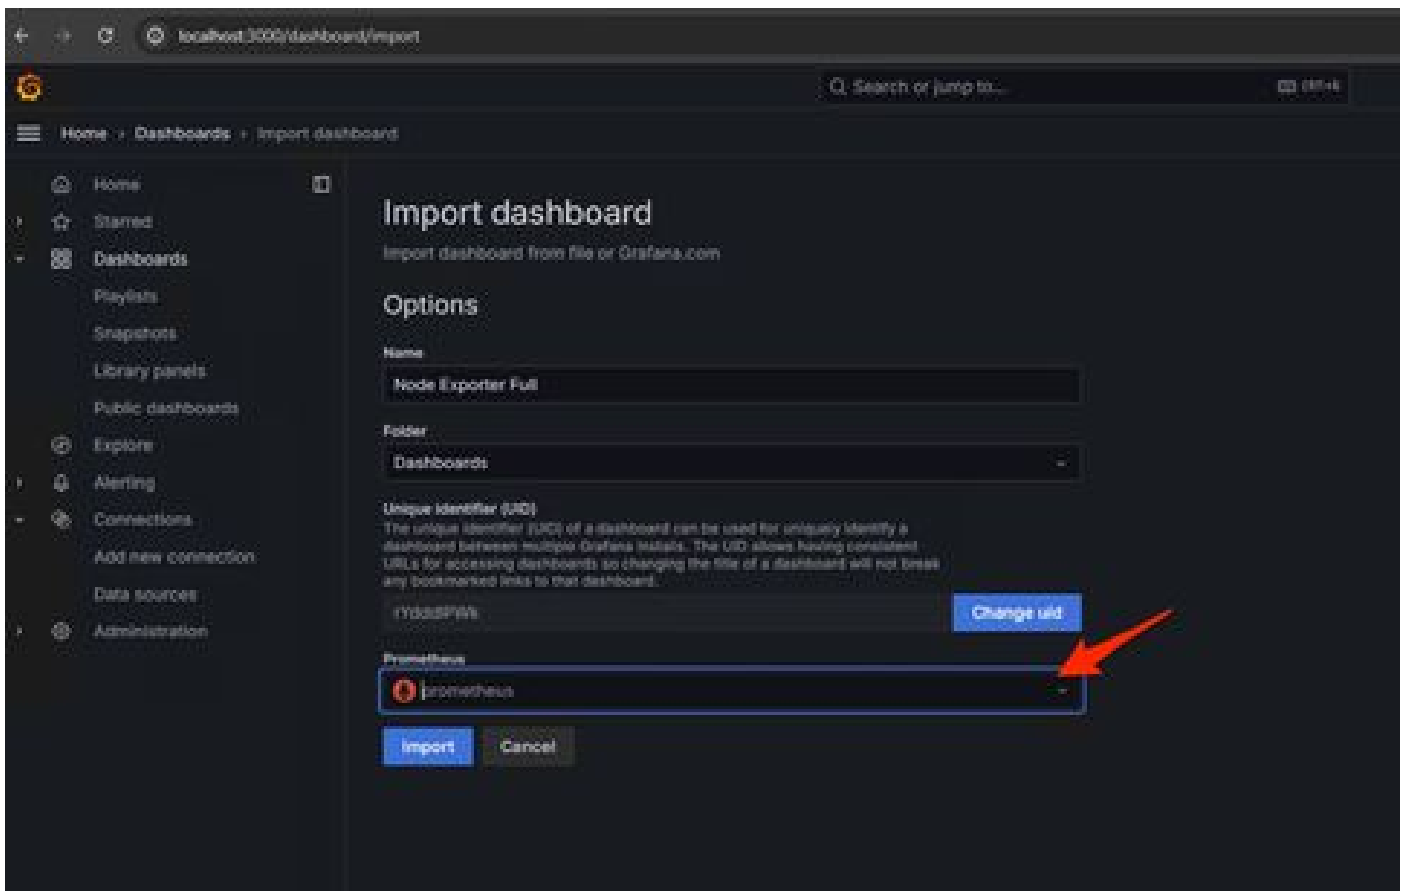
localhost:3000/dashboard/import

Search or jump to...

ctrl+k

Home › Dashboards › Import dashboard

Home
Starred
Dashboards
Playlists
Snapshots
Library panels
Public dashboards
Explore
Alerting
Connections
Add new connection
Data sources
Administration

Import dashboard
Import dashboard from file or Grafana.com

Options

Name
Node Exporter Full

Folder
Dashboards

Unique identifier (UID)
The unique identifier (UID) of a dashboard can be used for uniquely identify a dashboard between multiple Grafana installs. The UID allows having consistent URLs for accessing dashboards so changing the title of a dashboard will not break any bookmarked links to that dashboard.

rYdddlPWk

Change uid

Prometheus
prometheus

Import
Cancel